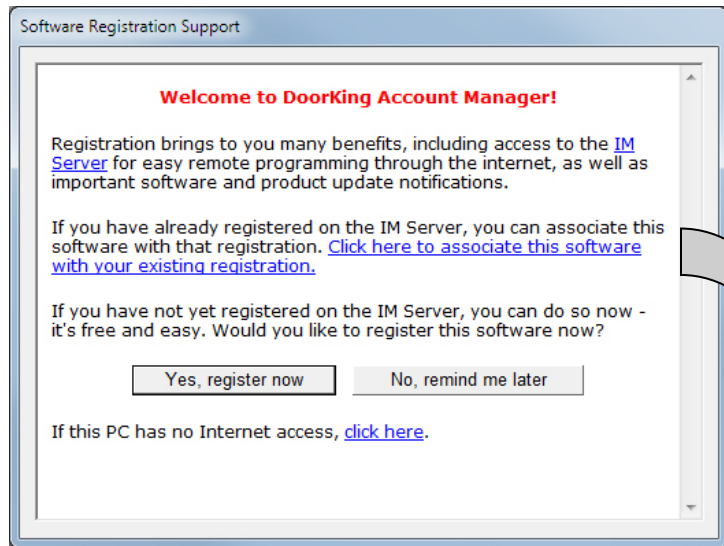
Software Registration Support

Welcome to DoorKing Account Manager!

Registration brings to you many benefits, including access to the IM Server for easy remote programming through the internet, as well as important software and product update notifications.

If you have already registered on the IM Server, you can associate this software with that registration. Click here to associate this software with your existing registration.

If you have not yet registered on the IM Server, you can do so now - it's free and easy. Would you like to register this software now?

Yes, register now

No, remind me later

If this PC has no Internet access, click here.